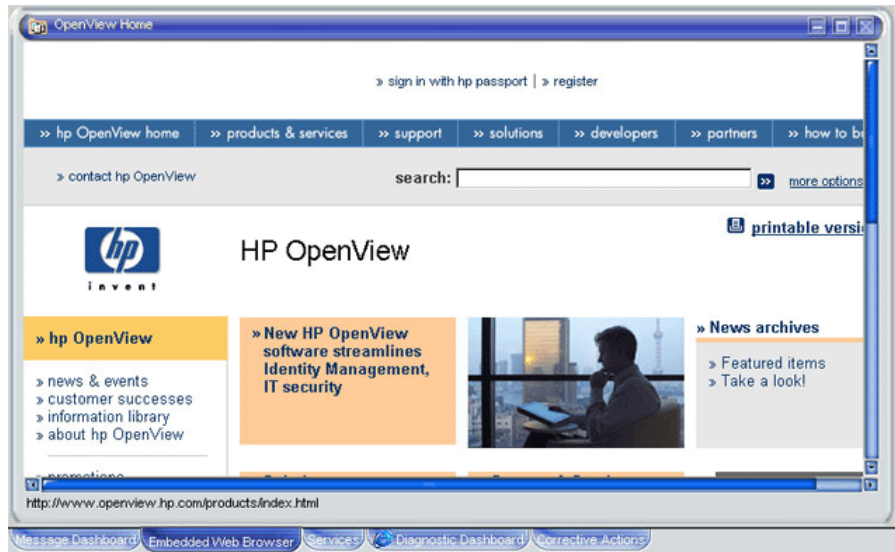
OpenView Home

» sign in with hp passport | » register

» hp OpenView home | » products & services | » support | » solutions | » developers | » partners | » how to b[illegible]

» contact hp OpenView

search: » more options

printable versi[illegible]

hp
invent

HP OpenView

» hp OpenView

» news & events
» customer successes
» information library
» about hp OpenView

» promotions

» New HP OpenView software streamlines Identity Management, IT security

» News archives

» Featured items
» Take a look!

http://www.openview.hp.com/products/index.html

Message Dashboard | Embedded Web Browser | Services | Diagnostic Dashboard | Corrective Actions